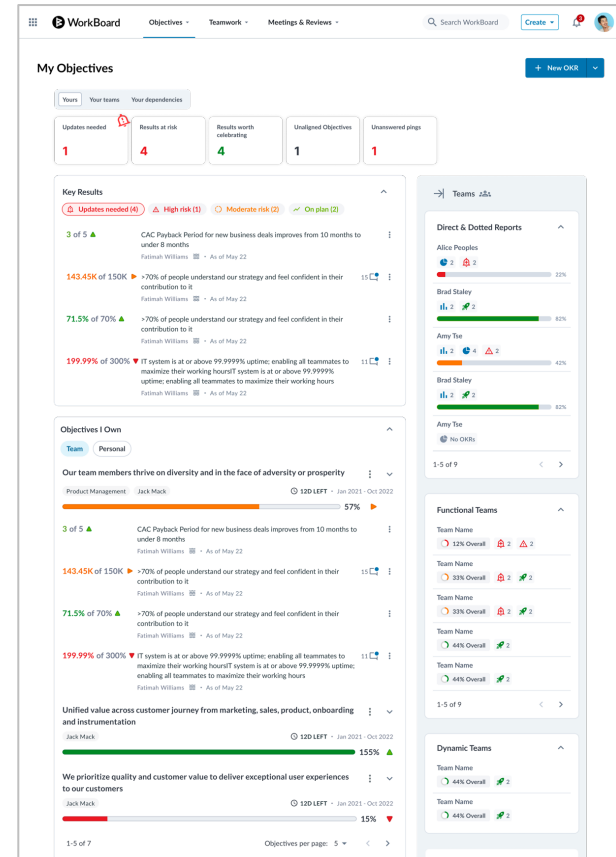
WorkBoard Objectives Teamwork Meetings & Reviews Search WorkBoard Create 3

My Objectives

+ New OKR

Yours Your teams Your dependencies

| Updates needed | Results at risk | Results worth celebrating | Unaligned Objectives | Unanswered pings |
|---|---|---|---|---|
| 1 | 4 | 4 | 1 | 1 |

Key Results

Updates needed (4) High risk (1) Moderate risk (2) On plan (2)

3 of 5 CAC Payback Period for new business deals improves from 10 months to under 8 months
Fatimah Williams • As of May 22

143.45K of 150K >70% of people understand our strategy and feel confident in their contribution to it 15
Fatimah Williams • As of May 22

71.5% of 70% >70% of people understand our strategy and feel confident in their contribution to it
Fatimah Williams • As of May 22

199.99% of 300% IT system is at or above 99.9999% uptime; enabling all teammates to maximize their working hoursIT system is at or above 99.9999% uptime; enabling all teammates to maximize their working hours 11
Fatimah Williams • As of May 22

Objectives I Own

Team Personal

Our team members thrive on diversity and in the face of adversity or prosperity
Product Management Jack Mack 12D LEFT • Jan 2021 - Oct 2022
57%

3 of 5 CAC Payback Period for new business deals improves from 10 months to under 8 months
Fatimah Williams • As of May 22

143.45K of 150K >70% of people understand our strategy and feel confident in their contribution to it 15
Fatimah Williams • As of May 22

71.5% of 70% >70% of people understand our strategy and feel confident in their contribution to it
Fatimah Williams • As of May 22

199.99% of 300% IT system is at or above 99.9999% uptime; enabling all teammates to maximize their working hoursIT system is at or above 99.9999% uptime; enabling all teammates to maximize their working hours 11
Fatimah Williams • As of May 22

Unified value across customer journey from marketing, sales, product, onboarding and instrumentation
Jack Mack 12D LEFT • Jan 2021 - Oct 2022
155%

We prioritize quality and customer value to deliver exceptional user experiences to our customers
Jack Mack 12D LEFT • Jan 2021 - Oct 2022
15%

1-5 of 7 Objectives per page: 5

Teams

Direct & Dotted Reports

Alice Peoples
2 2
22%

Brad Staley
2 2
82%

Amy Tse
2 4 2
42%

Brad Staley
2 2
82%

Amy Tse
No OKRs

1-5 of 9

Functional Teams

Team Name
12% Overall 2 2

Team Name
33% Overall 2 2

Team Name
33% Overall 2 2

Team Name
44% Overall 2

Team Name
44% Overall 2

1-5 of 9

Dynamic Teams

Team Name
44% Overall 2

Team Name
44% Overall 2